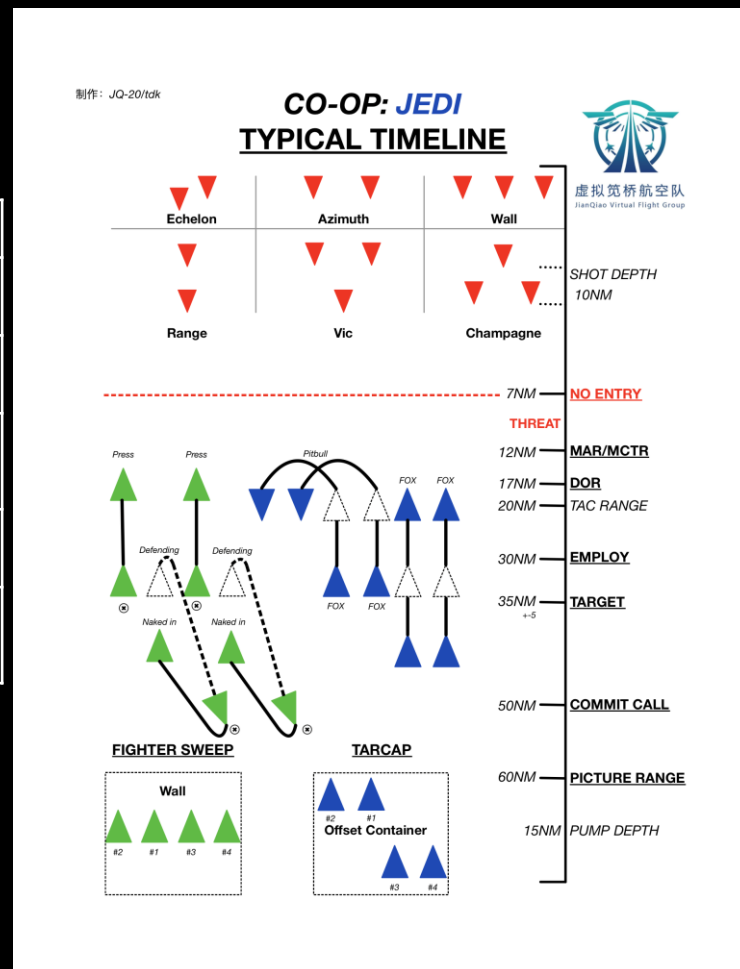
制作：JQ-20/tdk

CO-OP: JEDI

TYPICAL TIMELINE

虚拟笕桥航空队
JianQiao Virtual Flight Group

Echelon

Azimuth

Wall

SHOT DEPTH
10NM

Range

Vic

Champagne

7NM NO ENTRY

THREAT

12NM MAR/MCTR

17NM DOR

20NM TAC RANGE

30NM EMPLOY

35NM TARGET
+-5

50NM COMMIT CALL

60NM PICTURE RANGE

15NM PUMP DEPTH

Press

Press

Pitbull

FOX

FOX

Defending

Defending

FOX

FOX

Naked in

Naked in

FIGHTER SWEEP

TARCAP

Wall

#2 #1 #3 #4

#2 #1
Offset Container
#3 #4